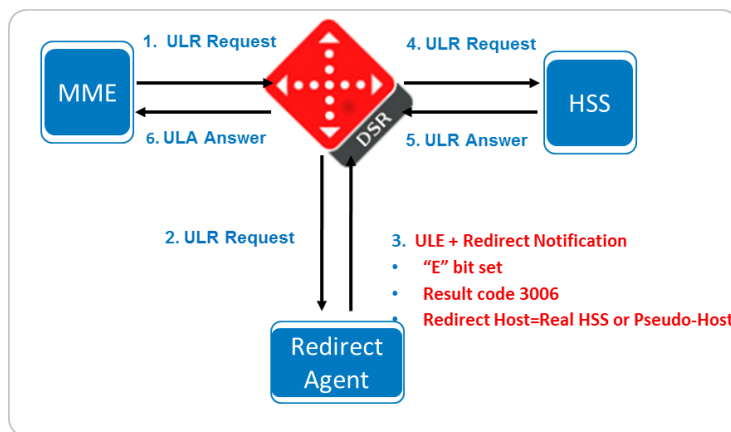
MME

1. ULR Request

6. ULA Answer

DSR

4. ULR Request

5. ULR Answer

HSS

2. ULR Request

3. ULE + Redirect Notification
- “E” bit set
- Result code 3006
- Redirect Host=Real HSS or Pseudo-Host

Redirect Agent